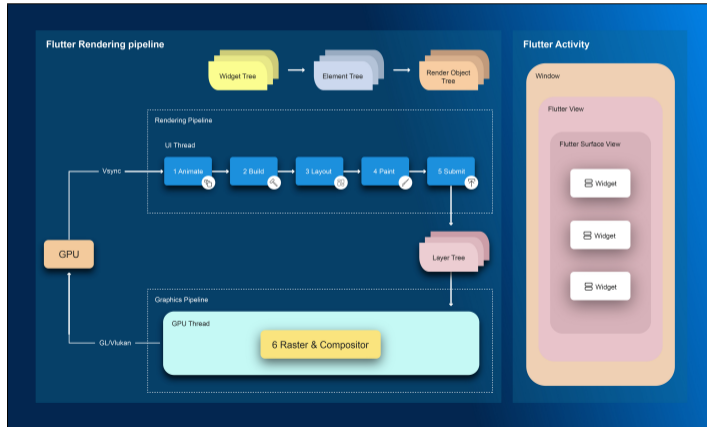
Flutter Rendering pipeline

Widget Tree

Element Tree

Render Object Tree

Rendering Pipeline

UI Thread

Vsync

1 Animate

2 Build

3 Layout

4 Paint

5 Submit

GPU

Layer Tree

Graphics Pipeline

GPU Thread

GL/Vlukan

6 Raster & Compositor

Flutter Activity

Window

Flutter View

Flutter Surface View

Widget

Widget

Widget